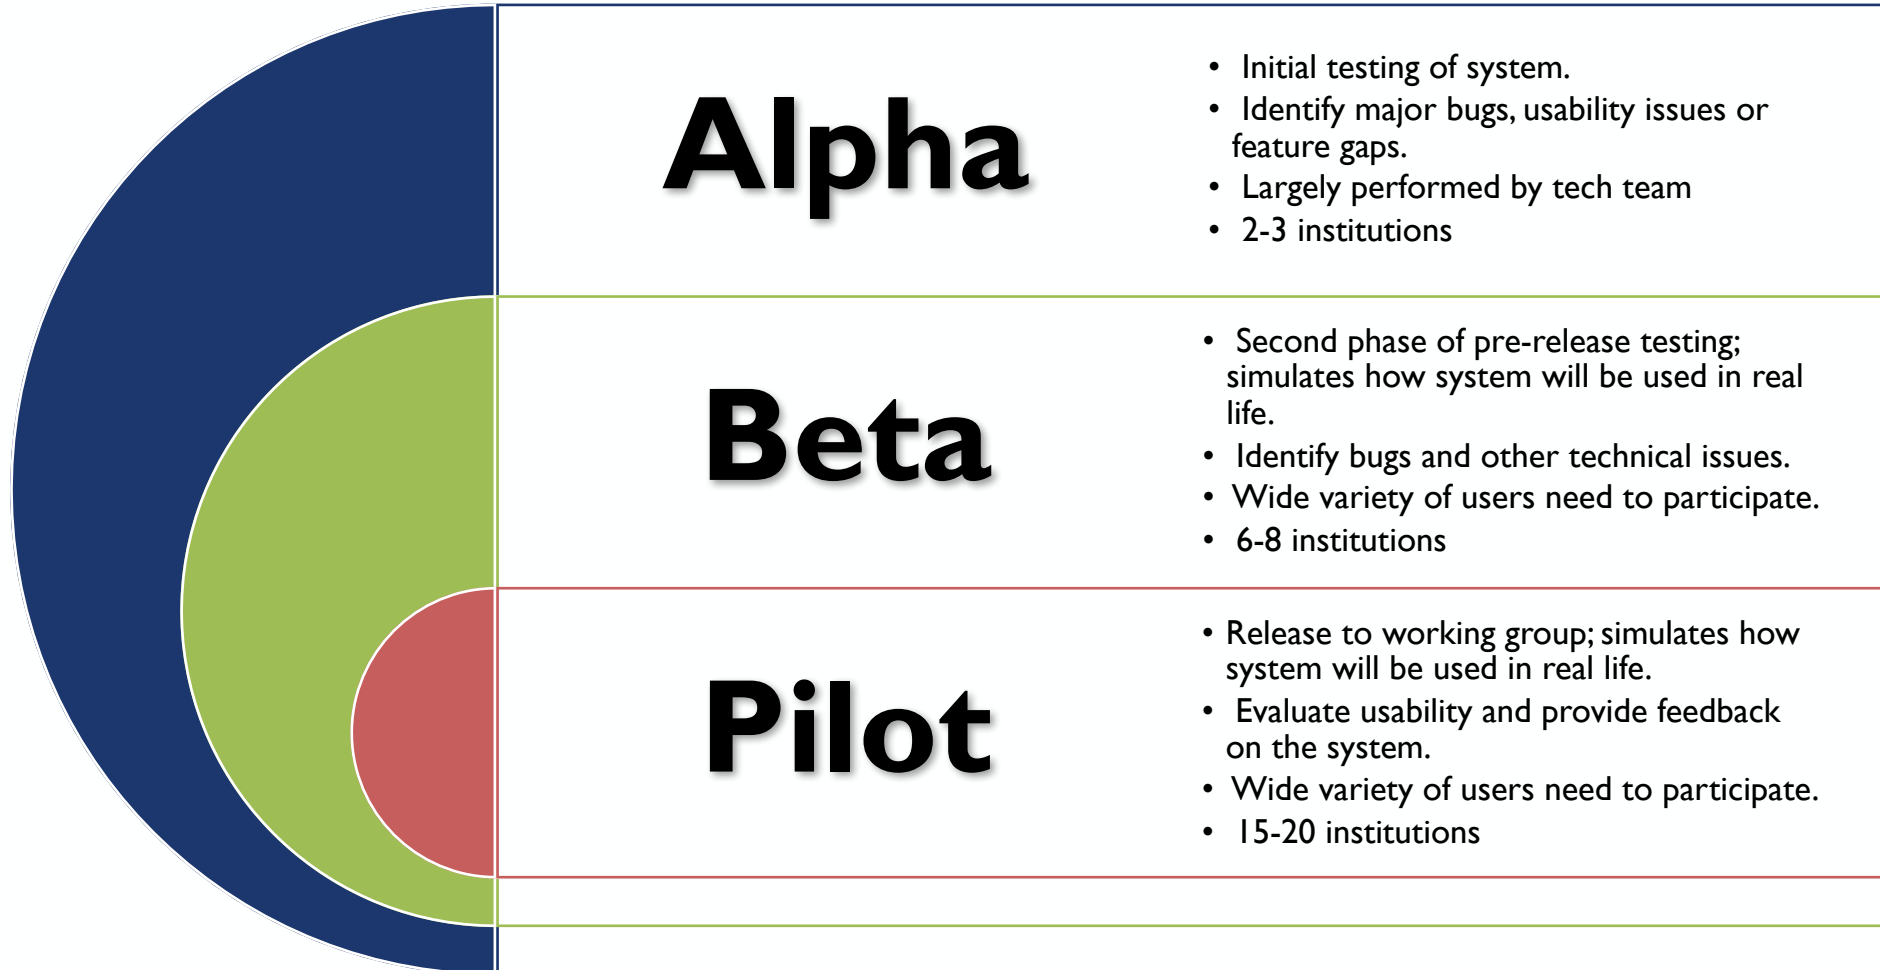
Alpha

- Initial testing of system.
- Identify major bugs, usability issues or feature gaps.
- Largely performed by tech team
- 2-3 institutions

Beta

- Second phase of pre-release testing; simulates how system will be used in real life.
- Identify bugs and other technical issues.
- Wide variety of users need to participate.
- 6-8 institutions

Pilot

- Release to working group; simulates how system will be used in real life.
- Evaluate usability and provide feedback on the system.
- Wide variety of users need to participate.
- 15-20 institutions